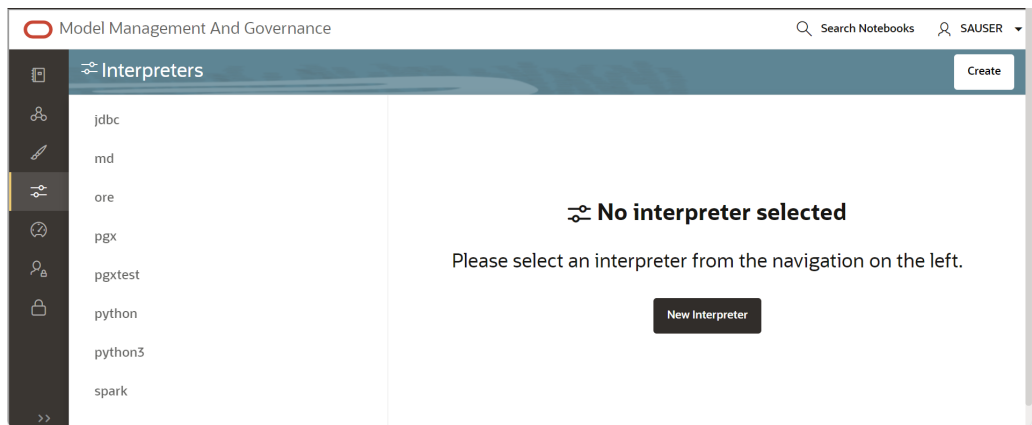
Model Management And Governance

Search Notebooks

SAUSER

Interpreters

Create

jdbc

md

ore

pgx

pgxtest

python

python3

spark

No interpreter selected

Please select an interpreter from the navigation on the left.

New Interpreter

>>